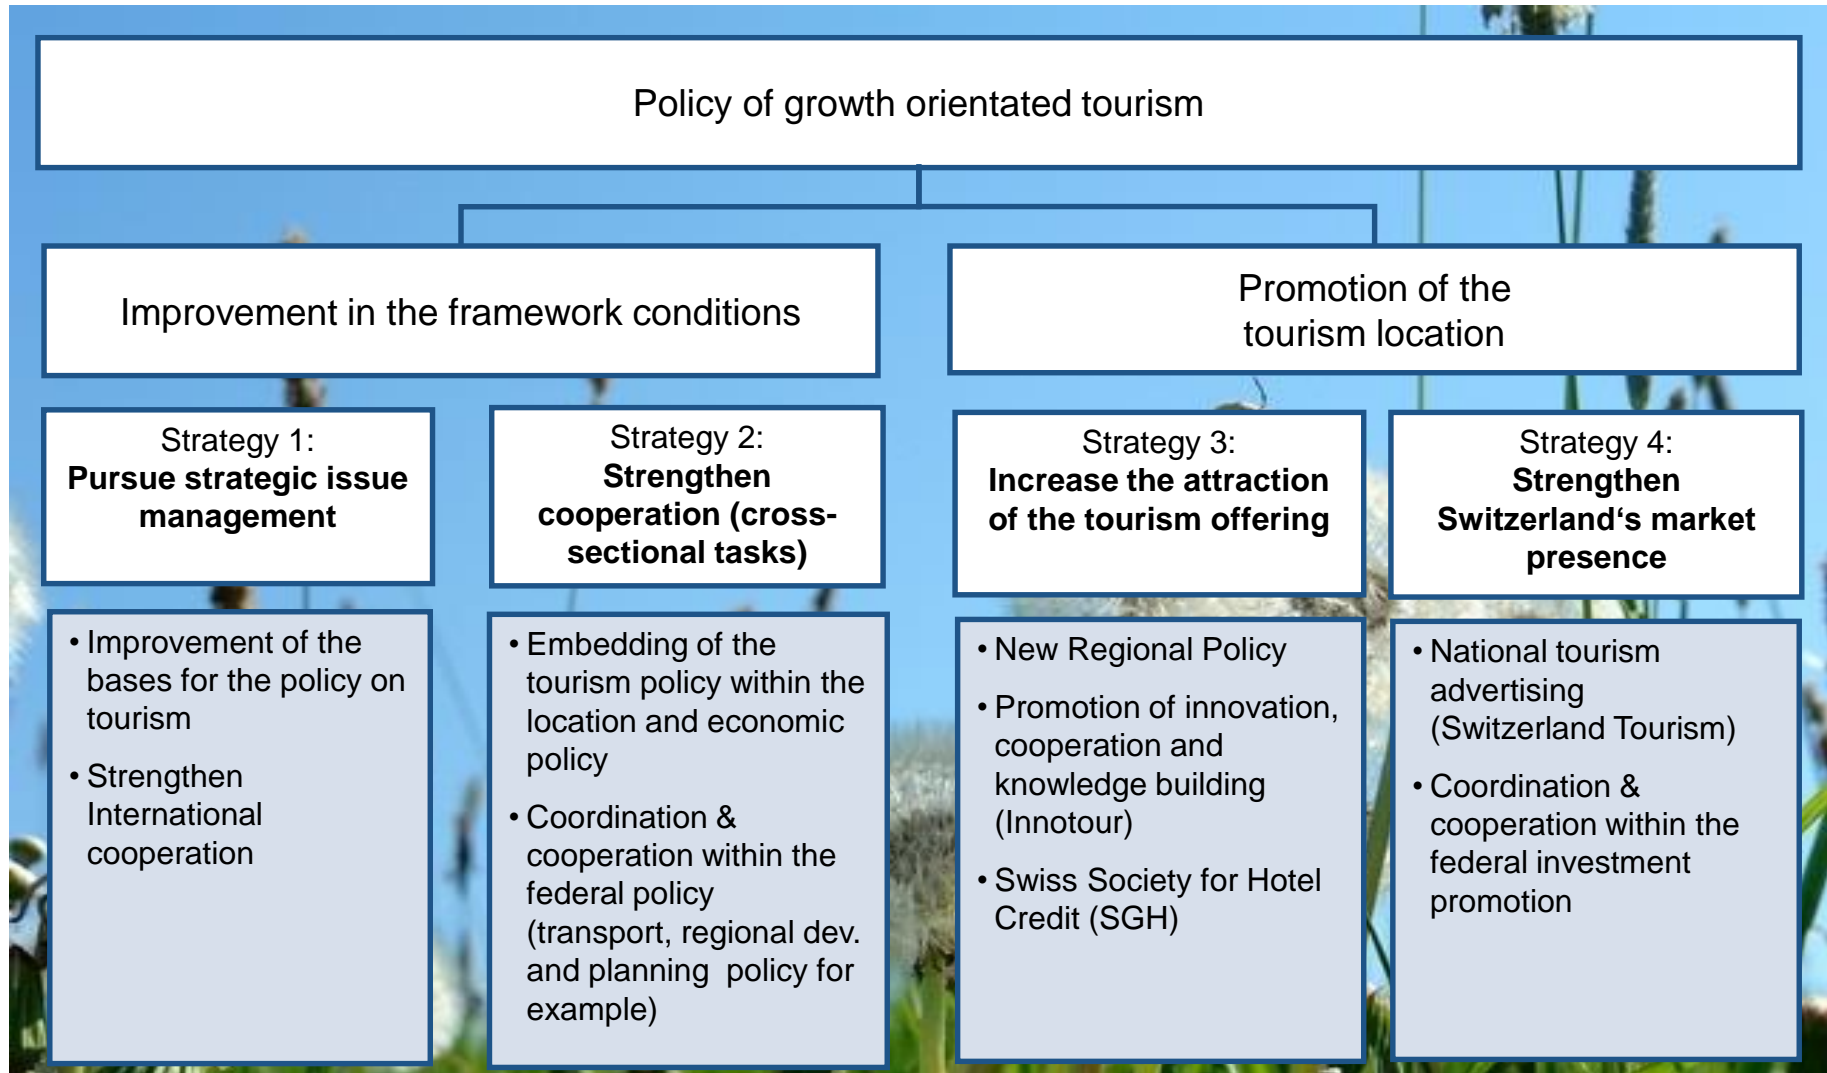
Policy of growth orientated tourism

Improvement in the framework conditions

Promotion of the tourism location

Strategy 1:
**Pursue strategic issue management**

Strategy 2:
**Strengthen cooperation (cross-sectional tasks)**

Strategy 3:
**Increase the attraction of the tourism offering**

Strategy 4:
**Strengthen Switzerland's market presence**

• Improvement of the bases for the policy on tourism

• Strengthen International cooperation

• Embedding of the tourism policy within the location and economic policy

• Coordination & cooperation within the federal policy (transport, regional dev. and planning policy for example)

• New Regional Policy

• Promotion of innovation, cooperation and knowledge building (Innotour)

• Swiss Society for Hotel Credit (SGH)

• National tourism advertising (Switzerland Tourism)

• Coordination & cooperation within the federal investment promotion